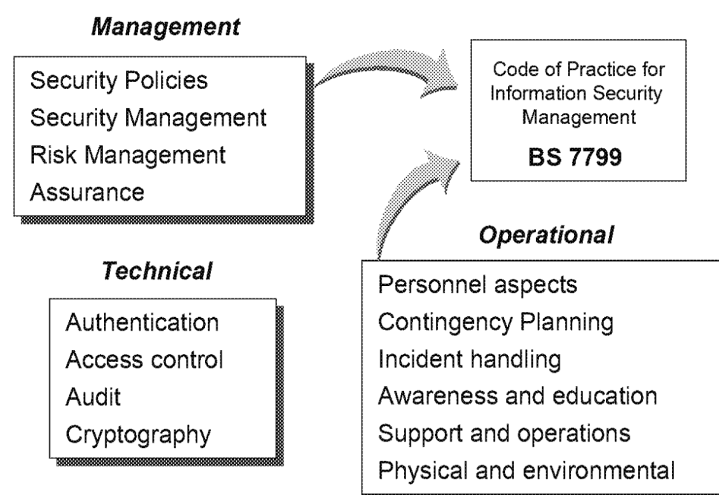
***Management***

Security Policies
Security Management
Risk Management
Assurance

Code of Practice for Information Security Management
**BS 7799**

***Technical***

Authentication
Access control
Audit
Cryptography

***Operational***

Personnel aspects
Contingency Planning
Incident handling
Awareness and education
Support and operations
Physical and environmental